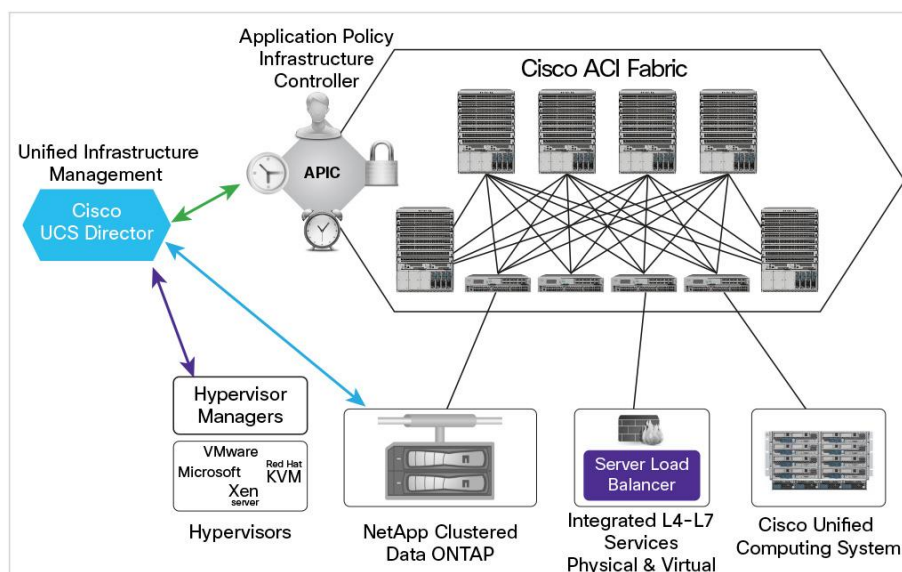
Application Policy Infrastructure Controller

Cisco ACI Fabric

Unified Infrastructure Management

APIC

Cisco UCS Director

Hypervisor Managers

VMware
Microsoft
Red Hat KVM
Xen server

Hypervisors

NetApp Clustered Data ONTAP

Server Load Balancer

Integrated L4-L7 Services Physical & Virtual

Cisco Unified Computing System